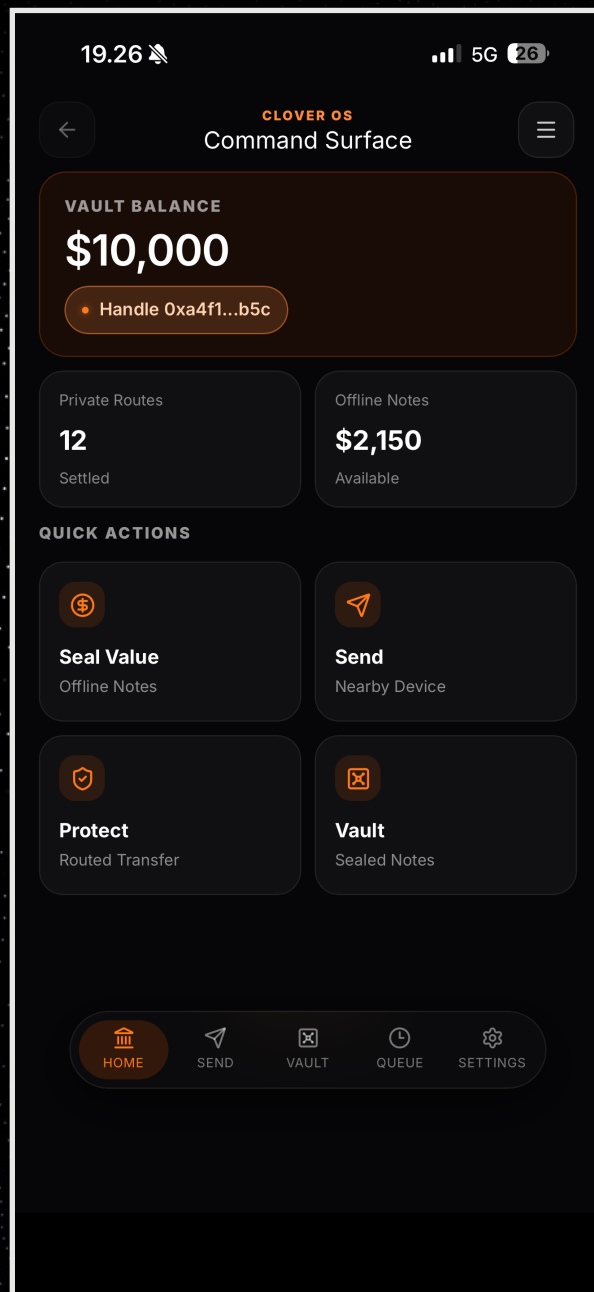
19.26

5G 26

CLOVER OS
Command Surface

VAULT BALANCE
$10,000
Handle 0xa4f1...b5c

Private Routes
12
Settled

Offline Notes
$2,150
Available

QUICK ACTIONS

Seal Value
Offline Notes

Send
Nearby Device

Protect
Routed Transfer

Vault
Sealed Notes

HOME SEND VAULT QUEUE SETTINGS